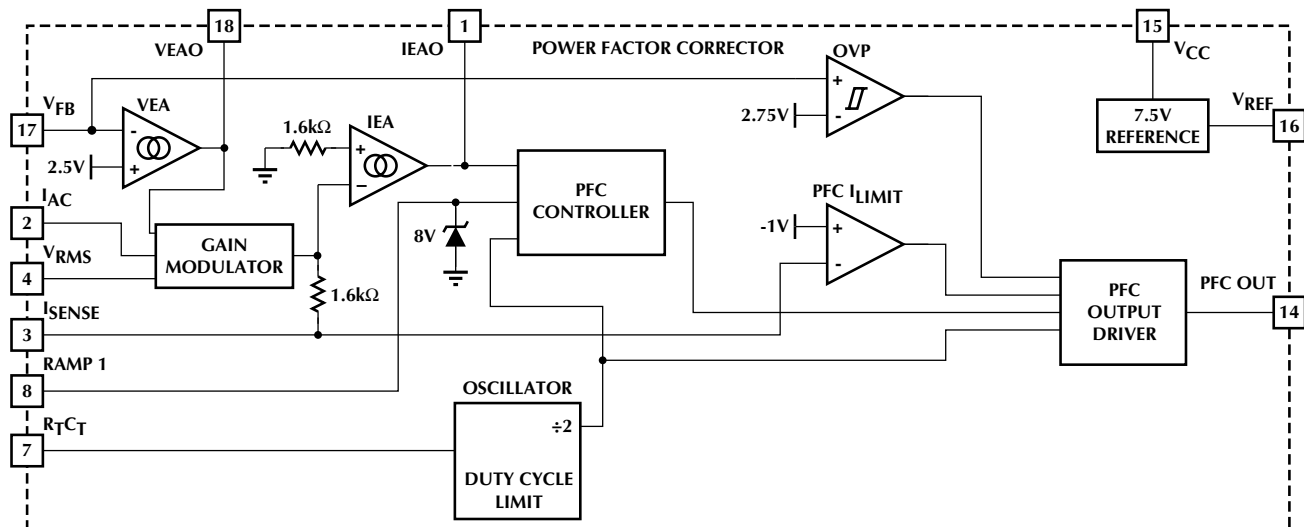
18
VEAO
1
IEAO
POWER FACTOR CORRECTOR
15
$V_{CC}$
OVP
+
-
2.75V
$V_{FB}$
17
VEA
-
+
2.5V
1.6kΩ
IEA
+
-
7.5V REFERENCE
$V_{REF}$
16
$I_{AC}$
2
PFC CONTROLLER
PFC $I_{LIMIT}$
-1V
+
-
8V
$V_{RMS}$
4
GAIN MODULATOR
1.6kΩ
$I_{SENSE}$
3
PFC OUTPUT DRIVER
PFC OUT
14
RAMP 1
8
OSCILLATOR
÷2
$R_TC_T$
7
DUTY CYCLE LIMIT